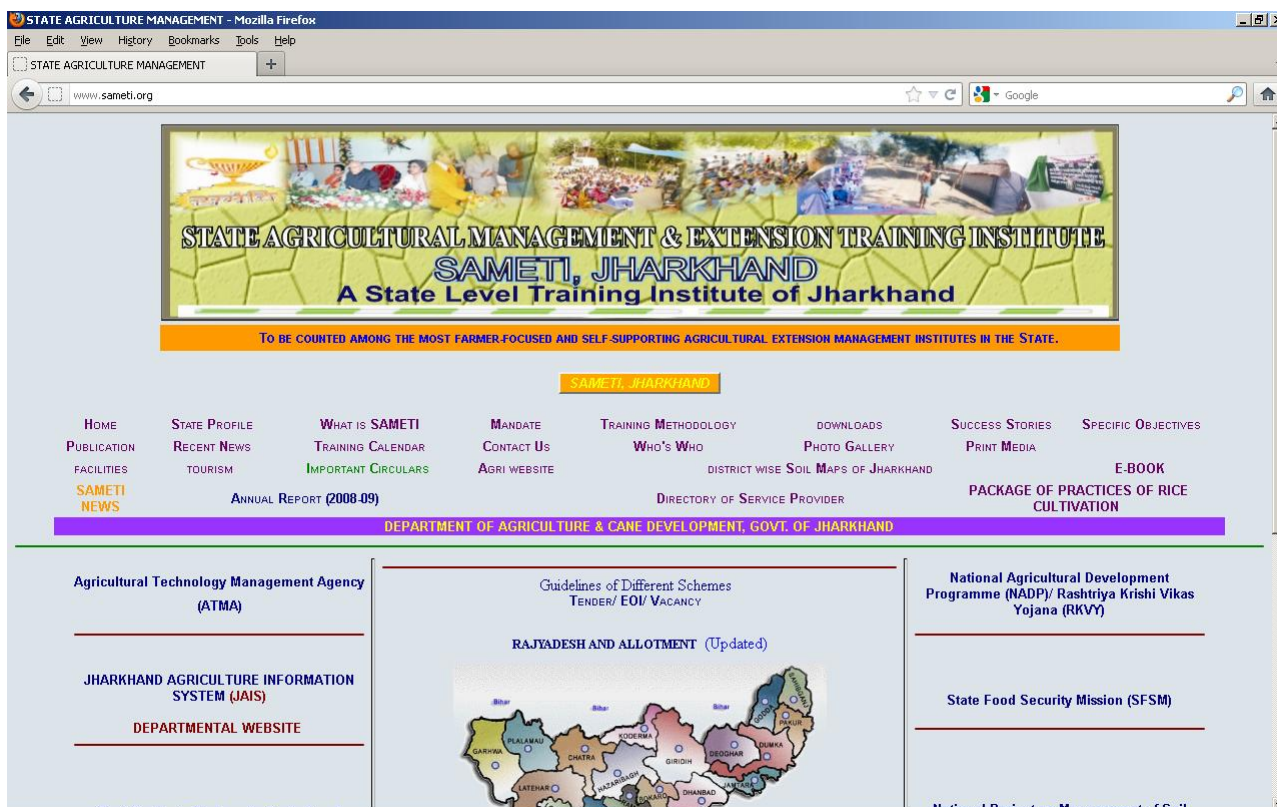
STATE AGRICULTURE MANAGEMENT - Mozilla Firefox
File Edit View History Bookmarks Tools Help
STATE AGRICULTURE MANAGEMENT
www.sameti.org
Google

STATE AGRICULTURAL MANAGEMENT & EXTENSION TRAINING INSTITUTE
SAMETI, JHARKHAND
A State Level Training Institute of Jharkhand

TO BE COUNTED AMONG THE MOST FARMER-FOCUSED AND SELF-SUPPORTING AGRICULTURAL EXTENSION MANAGEMENT INSTITUTES IN THE STATE.

SAMETI, JHARKHAND

HOME | STATE PROFILE | WHAT IS SAMETI | MANDATE | TRAINING METHODOLOGY | DOWNLOADS | SUCCESS STORIES | SPECIFIC OBJECTIVES
PUBLICATION | RECENT NEWS | TRAINING CALENDAR | CONTACT US | WHO'S WHO | PHOTO GALLERY | PRINT MEDIA
FACILITIES | TOURISM | IMPORTANT CIRCULARS | AGRI WEBSITE | DISTRICT WISE SOIL MAPS OF JHARKHAND | E-BOOK
SAMETI NEWS | ANNUAL REPORT (2008-09) | DIRECTORY OF SERVICE PROVIDER | PACKAGE OF PRACTICES OF RICE CULTIVATION

DEPARTMENT OF AGRICULTURE & CANE DEVELOPMENT, GOVT. OF JHARKHAND

Agricultural Technology Management Agency (ATMA)

JHARKHAND AGRICULTURE INFORMATION SYSTEM (JAIS)

DEPARTMENTAL WEBSITE

Guidelines of Different Schemes
TENDER/ EOI/ VACANCY

RAJYADESH AND ALLOTMENT (Updated)

Bihar Bihar Bihar SAHIBGANJ GODDA PAKUR GARHWA PALAMAU KODERMA CHATRA GIRIDIH DEOGHAR DUMKA HAZARIBAGH JAMTARA LATEHAR BOKARO DHANBAD

National Agricultural Development Programme (NADP)/ Rashtriya Krishi Vikas Yojana (RKVY)

State Food Security Mission (SFSM)